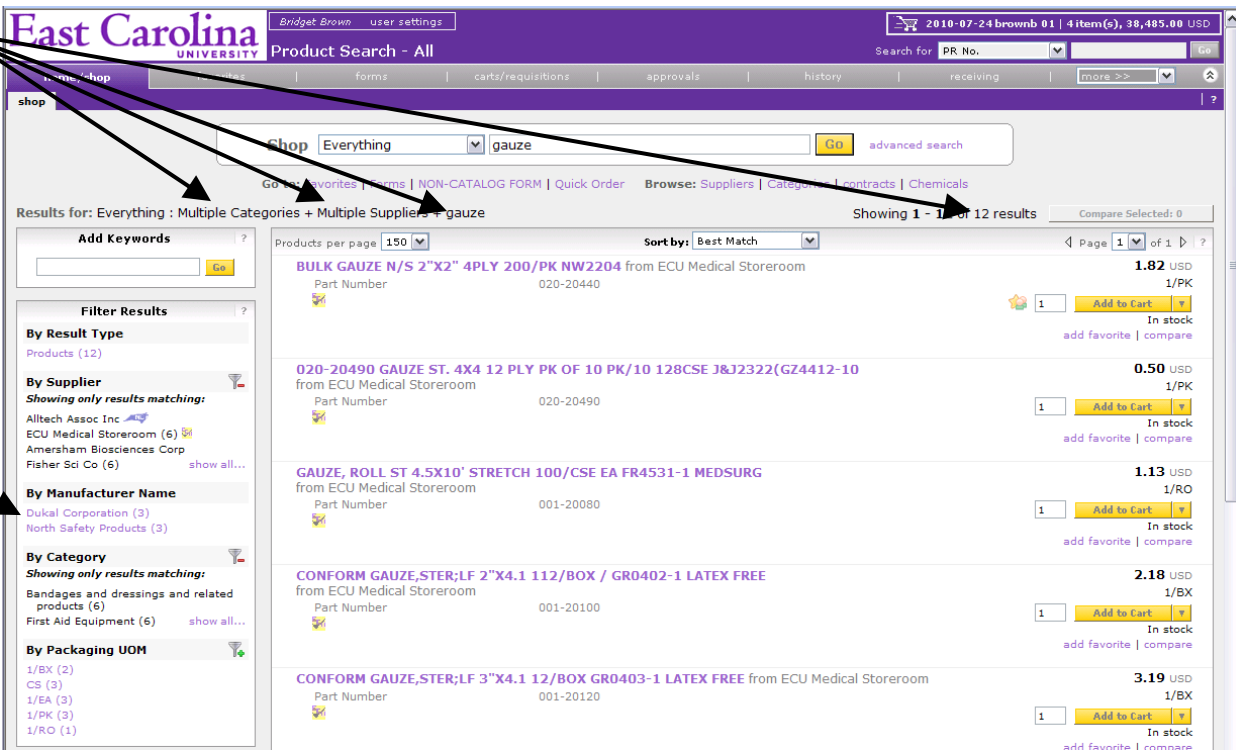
East Carolina UNIVERSITY

Bridget Brown user settings

Product Search - All

2010-07-24 brownb 01 | 4 item(s), 38,485.00 USD

Search for PR No. Go

home/shop | favorites | forms | carts/requisitions | approvals | history | receiving | more >>

shop

Shop Everything gauze Go advanced search

Go to: favorites | forms | NON-CATALOG FORM | Quick Order Browse: Suppliers | Categories | contracts | Chemicals

Results for: Everything : Multiple Categories + Multiple Suppliers + gauze

Showing 1 - 12 of 12 results

Compare Selected: 0

Add Keywords

Go

Filter Results

By Result Type

Products (12)

By Supplier

Showing only results matching:

Alltech Assoc Inc

ECU Medical Storeroom (6)

Amersham Biosciences Corp

Fisher Sci Co (6) show all...

By Manufacturer Name

Dukal Corporation (3)

North Safety Products (3)

By Category

Showing only results matching:

Bandages and dressings and related products (6)

First Aid Equipment (6) show all...

By Packaging UOM

1/BX (2)

CS (3)

1/EA (3)

1/PK (3)

1/RO (1)

Products per page 150 Sort by: Best Match Page 1 of 1

BULK GAUZE N/S 2"X2" 4PLY 200/PK NW2204 from ECU Medical Storeroom
Part Number 020-20440
1.82 USD 1/PK
1 Add to Cart
In stock
add favorite | compare

020-20490 GAUZE ST. 4X4 12 PLY PK OF 10 PK/10 128CSE J&J2322(GZ4412-10 from ECU Medical Storeroom
Part Number 020-20490
0.50 USD 1/PK
1 Add to Cart
In stock
add favorite | compare

GAUZE, ROLL ST 4.5X10' STRETCH 100/CSE EA FR4531-1 MEDSURG from ECU Medical Storeroom
Part Number 001-20080
1.13 USD 1/RO
1 Add to Cart
In stock
add favorite | compare

CONFORM GAUZE,STER;LF 2"X4.1 112/BOX / GR0402-1 LATEX FREE from ECU Medical Storeroom
Part Number 001-20100
2.18 USD 1/BX
1 Add to Cart
In stock
add favorite | compare

CONFORM GAUZE,STER;LF 3"X4.1 12/BOX GR0403-1 LATEX FREE from ECU Medical Storeroom
Part Number 001-20120
3.19 USD 1/BX
1 Add to Cart
In stock
add favorite | compare